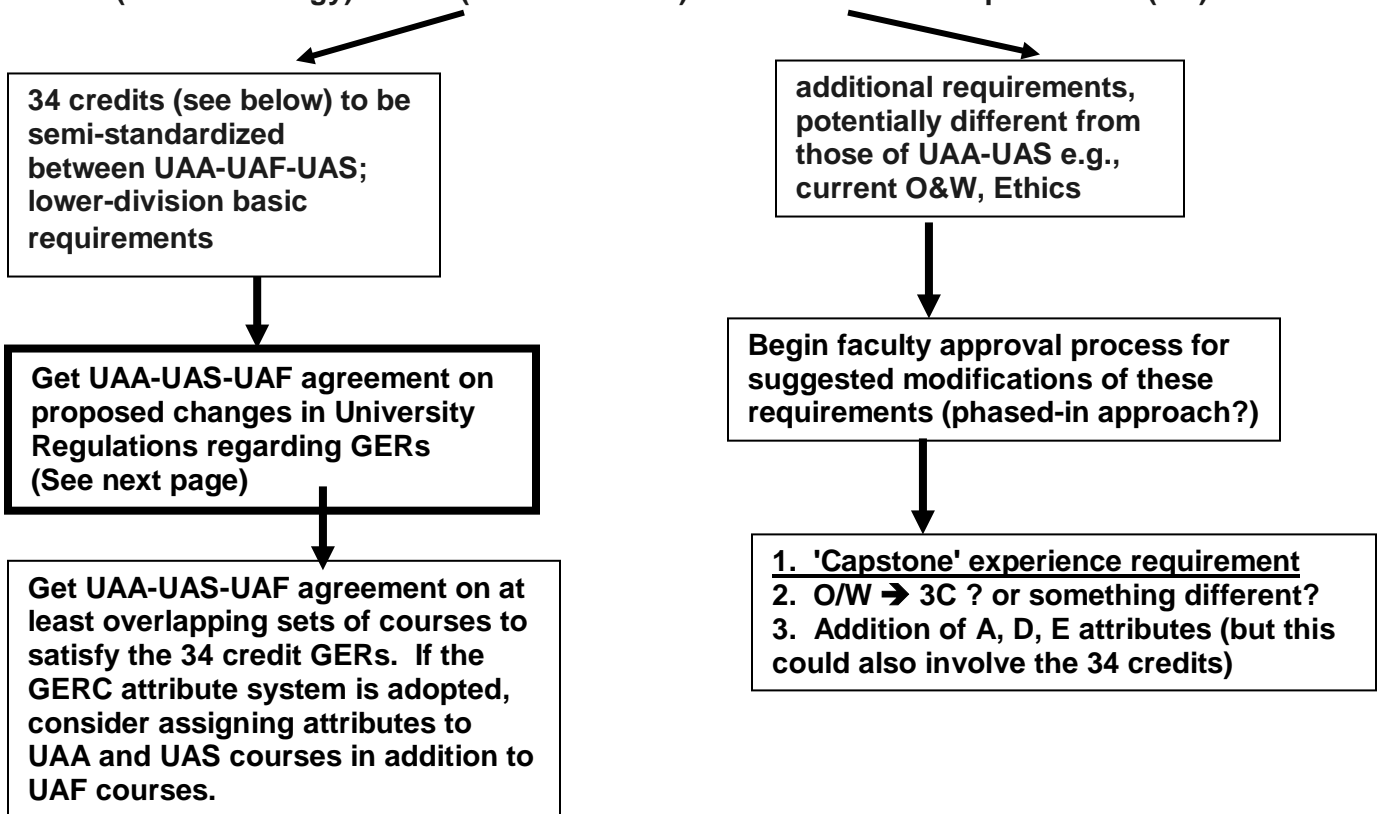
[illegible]

34 credits (see below) to be semi-standardized between UAA-UAF-UAS; lower-division basic requirements

additional requirements, potentially different from those of UAA-UAS e.g., current O&W, Ethics

Get UAA-UAS-UAF agreement on proposed changes in University Regulations regarding GERs (See next page)

Begin faculty approval process for suggested modifications of these requirements (phased-in approach?)

Get UAA-UAS-UAF agreement on at least overlapping sets of courses to satisfy the 34 credit GERs. If the GERC attribute system is adopted, consider assigning attributes to UAA and UAS courses in addition to UAF courses.

1. 'Capstone' experience requirement
2. O/W $\rightarrow$ 3C ? or something different?
3. Addition of A, D, E attributes (but this could also involve the 34 credits)